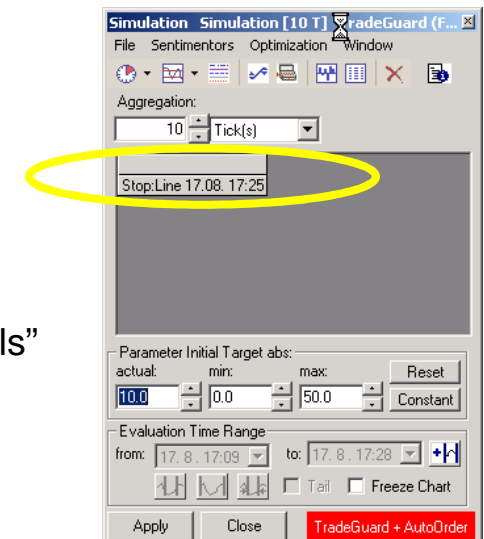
ls”

Simulation Simulation [10 T] TradeGuard (F...

File Sentimentors Optimization Window

Aggregation:

10 Tick(s)

Stop:Line 17.08. 17:25

Parameter Initial Target abs:

actual: min: max:

10.0 0.0 50.0

Reset

Constant

Evaluation Time Range

from: 17. 8 . 17:09 to: 17. 8 . 17:28

Tail Freeze Chart

Apply Close TradeGuard + AutoOrder